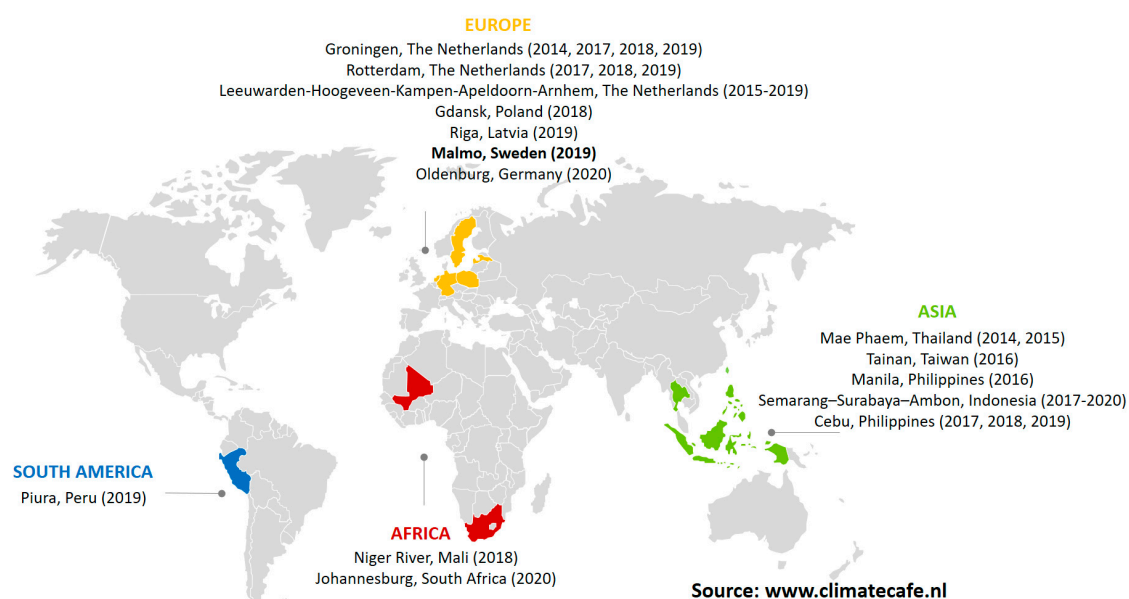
EUROPE
Groningen, The Netherlands (2014, 2017, 2018, 2019)
Rotterdam, The Netherlands (2017, 2018, 2019)
Leeuwarden-Hoogeveen-Kampen-Apeldoorn-Arnhem, The Netherlands (2015-2019)
Gdansk, Poland (2018)
Riga, Latvia (2019)
**Malmo, Sweden (2019)**
Oldenburg, Germany (2020)

ASIA
Mae Phaem, Thailand (2014, 2015)
Tainan, Taiwan (2016)
Manila, Philippines (2016)
Semarang–Surabaya–Ambon, Indonesia (2017-2020)
Cebu, Philippines (2017, 2018, 2019)

SOUTH AMERICA
Piura, Peru (2019)

AFRICA
Niger River, Mali (2018)
Johannesburg, South Africa (2020)

Source: www.climatecafe.nl